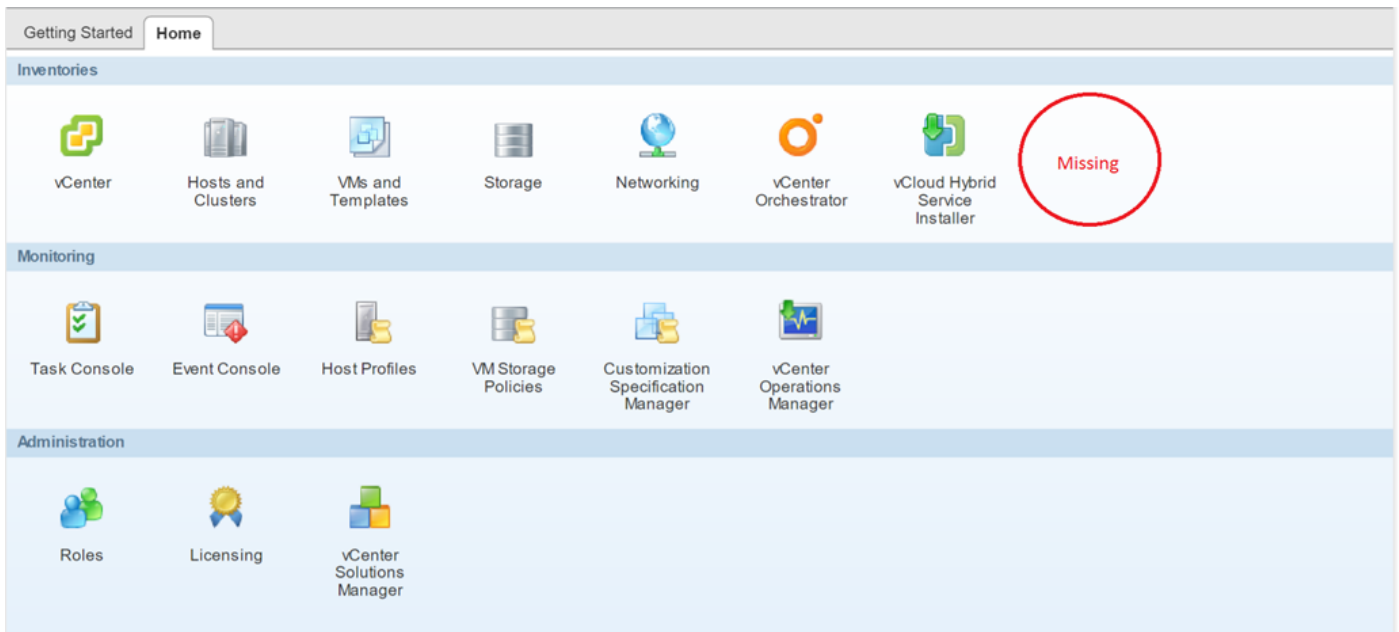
Getting Started | Home

Inventories

vCenter

Hosts and Clusters

VMs and Templates

Storage

Networking

vCenter Orchestrator

vCloud Hybrid Service Installer

Missing

Monitoring

Task Console

Event Console

Host Profiles

VM Storage Policies

Customization Specification Manager

vCenter Operations Manager

Administration

Roles

Licensing

vCenter Solutions Manager